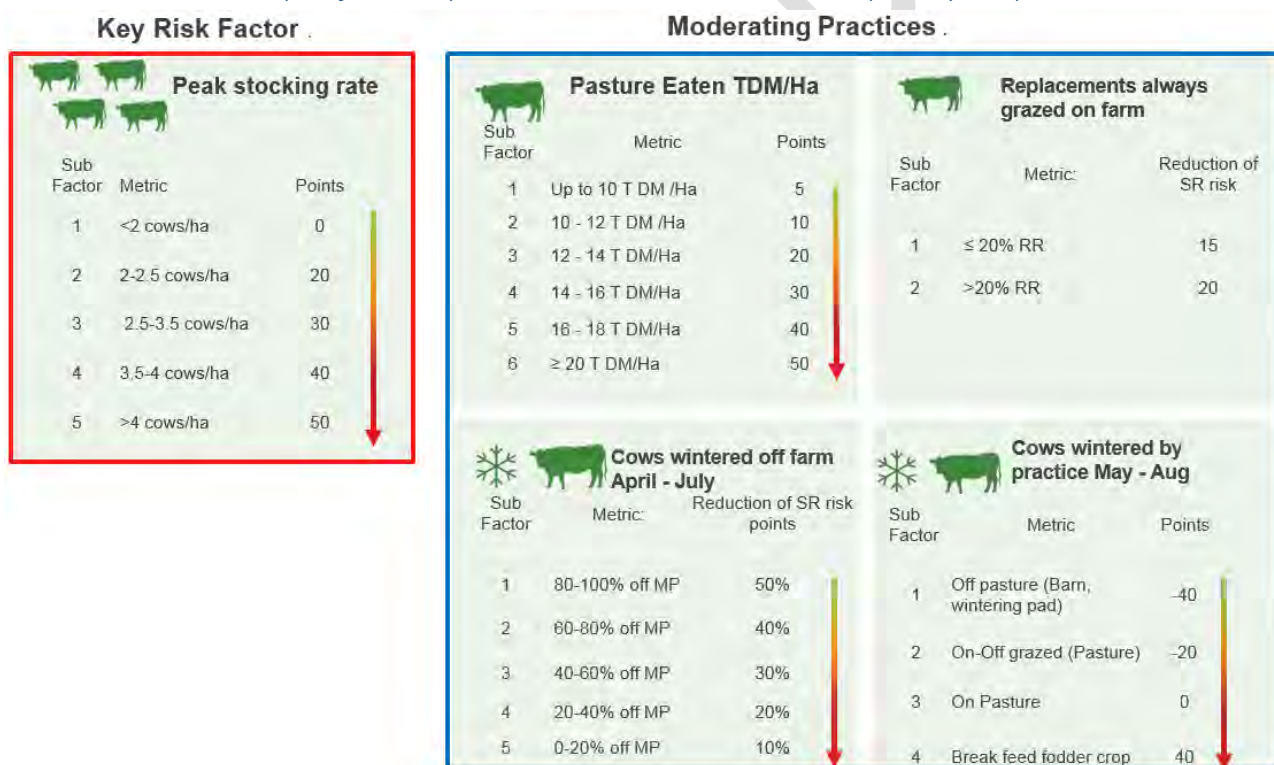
Key Risk Factor .

Peak stocking rate

| Sub Factor | Metric | Points |
|---|---|---|
| 1 | <2 cows/ha | 0 |
| 2 | 2-2.5 cows/ha | 20 |
| 3 | 2.5-3.5 cows/ha | 30 |
| 4 | 3.5-4 cows/ha | 40 |
| 5 | >4 cows/ha | 50 |

Moderating Practices .

Pasture Eaten TDM/Ha

| Sub Factor | Metric | Points |
|---|---|---|
| 1 | Up to 10 T DM /Ha | 5 |
| 2 | 10 - 12 T DM /Ha | 10 |
| 3 | 12 - 14 T DM/Ha | 20 |
| 4 | 14 - 16 T DM/Ha | 30 |
| 5 | 16 - 18 T DM/Ha | 40 |
| 6 | ≥ 20 T DM/Ha | 50 |

Replacements always grazed on farm

| Sub Factor | Metric: | Reduction of SR risk |
|---|---|---|
| 1 | ≤ 20% RR | 15 |
| 2 | >20% RR | 20 |

Cows wintered off farm April - July

| Sub Factor | Metric: | Reduction of SR risk points |
|---|---|---|
| 1 | 80-100% off MP | 50% |
| 2 | 60-80% off MP | 40% |
| 3 | 40-60% off MP | 30% |
| 4 | 20-40% off MP | 20% |
| 5 | 0-20% off MP | 10% |

Cows wintered by practice May - Aug

| Sub Factor | Metric | Points |
|---|---|---|
| 1 | Off pasture (Barn, wintering pad) | -40 |
| 2 | On-Off grazed (Pasture) | -20 |
| 3 | On Pasture | 0 |
| 4 | Break feed fodder crop | 40 |